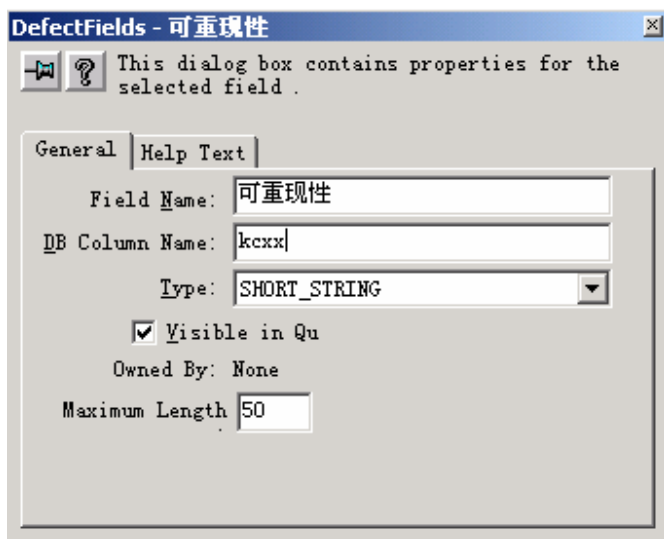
DefectFields - 可重现性

This dialog box contains properties for the selected field .

General
Help Text

Field Name: 可重现性

DB Column Name: kcxx

Type: SHORT_STRING

Visible in Qu

Owned By: None

Maximum Length 50